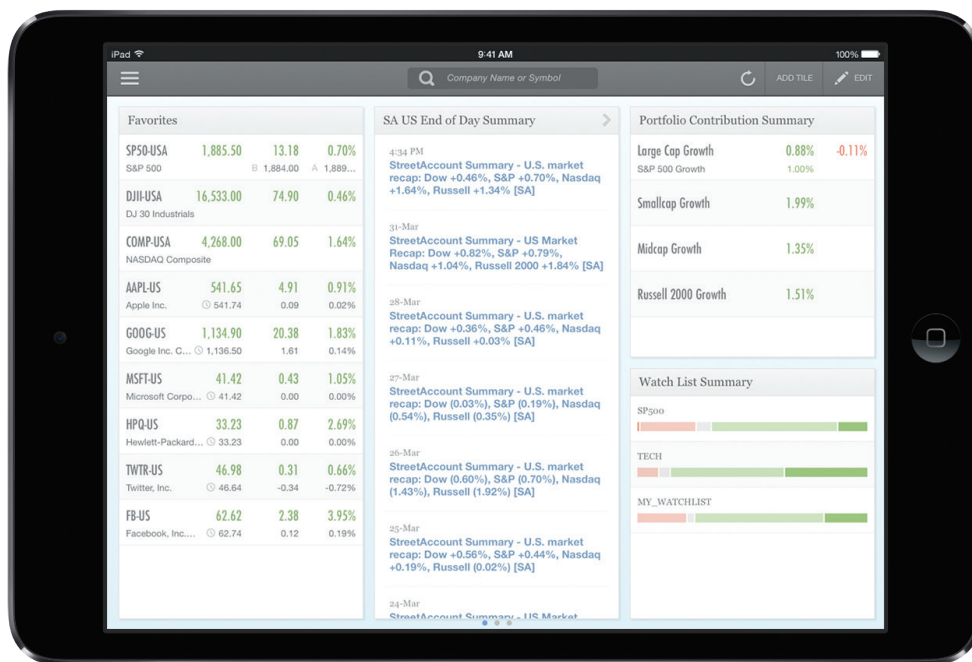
iPad 9:41 AM 100%

Company Name or Symbol

ADD TILE EDIT

Favorites

| | | | |
|---|---|---|---|
| SP50-USA S&P 500 | 1,885.50 | 13.18 B 1,884.00 | 0.70% A 1,889... |
| DJII-USA DJ 30 Industrials | 16,533.00 | 74.90 | 0.46% |
| COMP-USA NASDAQ Composite | 4,268.00 | 69.05 | 1.64% |
| AAPL-US Apple Inc. | 541.65 541.74 | 4.91 0.09 | 0.91% 0.02% |
| GOOG-US Google Inc. C... | 1,134.90 1,136.50 | 20.38 1.61 | 1.83% 0.14% |
| MSFT-US Microsoft Corpo... | 41.42 41.42 | 0.43 0.00 | 1.05% 0.00% |
| HPQ-US Hewlett-Packard... | 33.23 33.23 | 0.87 0.00 | 2.69% 0.00% |
| TWTR-US Twitter, Inc. | 46.98 46.64 | 0.31 -0.34 | 0.66% -0.72% |
| FB-US Facebook, Inc.... | 62.62 62.74 | 2.38 0.12 | 3.95% 0.19% |

SA US End of Day Summary

4:34 PM
StreetAccount Summary - U.S. market recap: Dow +0.46%, S&P +0.70%, Nasdaq +1.64%, Russell +1.34% [SA]

31-Mar
StreetAccount Summary - US Market Recap: Dow +0.82%, S&P +0.79%, Nasdaq +1.04%, Russell 2000 +1.84% [SA]

28-Mar
StreetAccount Summary - U.S. market recap: Dow +0.36%, S&P +0.46%, Nasdaq +0.11%, Russell +0.03% [SA]

27-Mar
StreetAccount Summary - U.S. market recap: Dow (0.03%), S&P (0.19%), Nasdaq (0.54%), Russell (0.35%) [SA]

26-Mar
StreetAccount Summary - U.S. market recap: Dow (0.60%), S&P (0.70%), Nasdaq (1.43%), Russell (1.92%) [SA]

25-Mar
StreetAccount Summary - U.S. market recap: Dow +0.56%, S&P +0.44%, Nasdaq +0.19%, Russell (0.02%) [SA]

24-Mar
StreetAccount Summary - US Market

Portfolio Contribution Summary

| | | |
|---|---|---|
| Large Cap Growth S&P 500 Growth | 0.88% 1.00% | -0.11% |
| Smallcap Growth | 1.99% | |
| Midcap Growth | 1.35% | |
| Russell 2000 Growth | 1.51% | |

Watch List Summary

SP500

TECH

MY_WATCHLIST